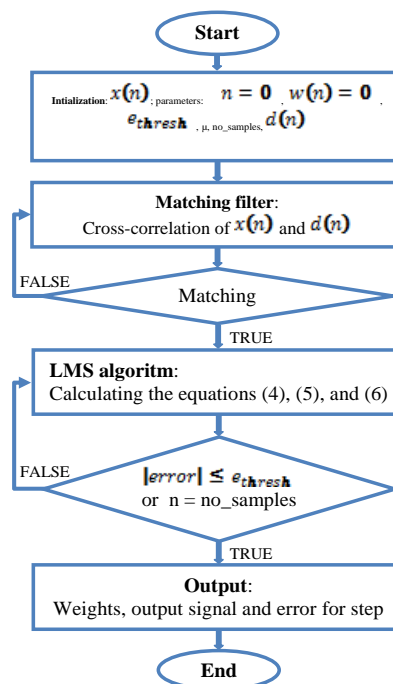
Start

Intialization: $x(n)$; parameters: $n = 0$, $w(n) = 0$, $e_{thresh}$, μ, no_samples, $d(n)$

Matching filter:
Cross-correlation of $x(n)$ and $d(n)$

FALSE

Matching

TRUE

LMS algoritm:
Calculating the equations (4), (5), and (6)

FALSE

$|error| \leq e_{thresh}$
or n = no_samples

TRUE

Output:
Weights, output signal and error for step

End